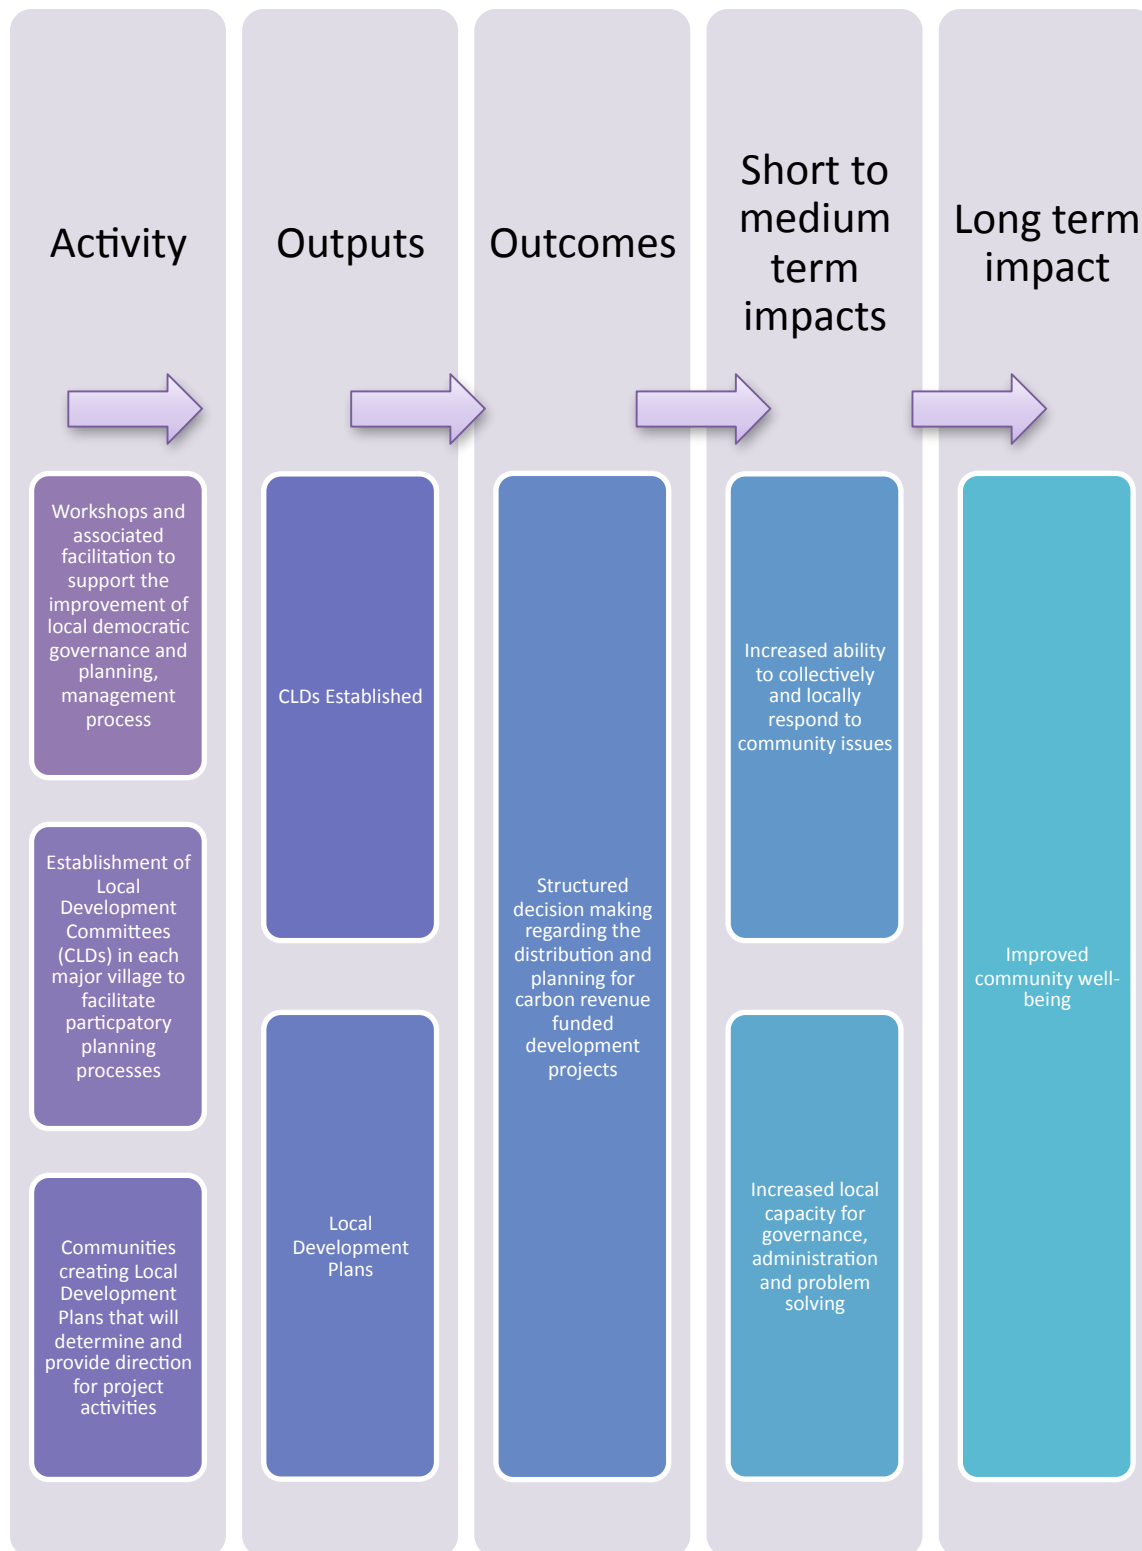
Activity

Workshops and associated facilitation to support the improvement of local democratic governance and planning, management process

Establishment of Local Development Committees (CLDs) in each major village to facilitate particpatory planning processes

Communities creating Local Development Plans that will determine and provide direction for project activities

Outputs

CLDs Established

Local Development Plans

Outcomes

Structured decision making regarding the distribution and planning for carbon revenue funded development projects

Short to medium term impacts

Increased ability to collectively and locally respond to community issues

Increased local capacity for governance, administration and problem solving

Long term impact

Improved community well-being